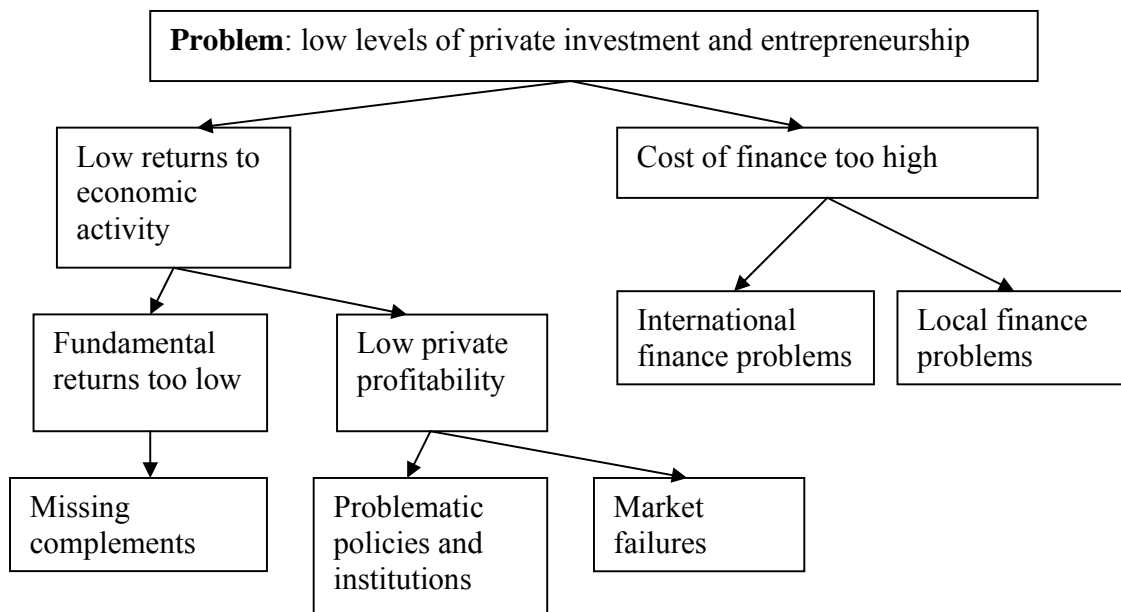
**Problem**: low levels of private investment and entrepreneurship

Low returns to economic activity

Cost of finance too high

Fundamental returns too low

Low private profitability

International finance problems

Local finance problems

Missing complements

Problematic policies and institutions

Market failures